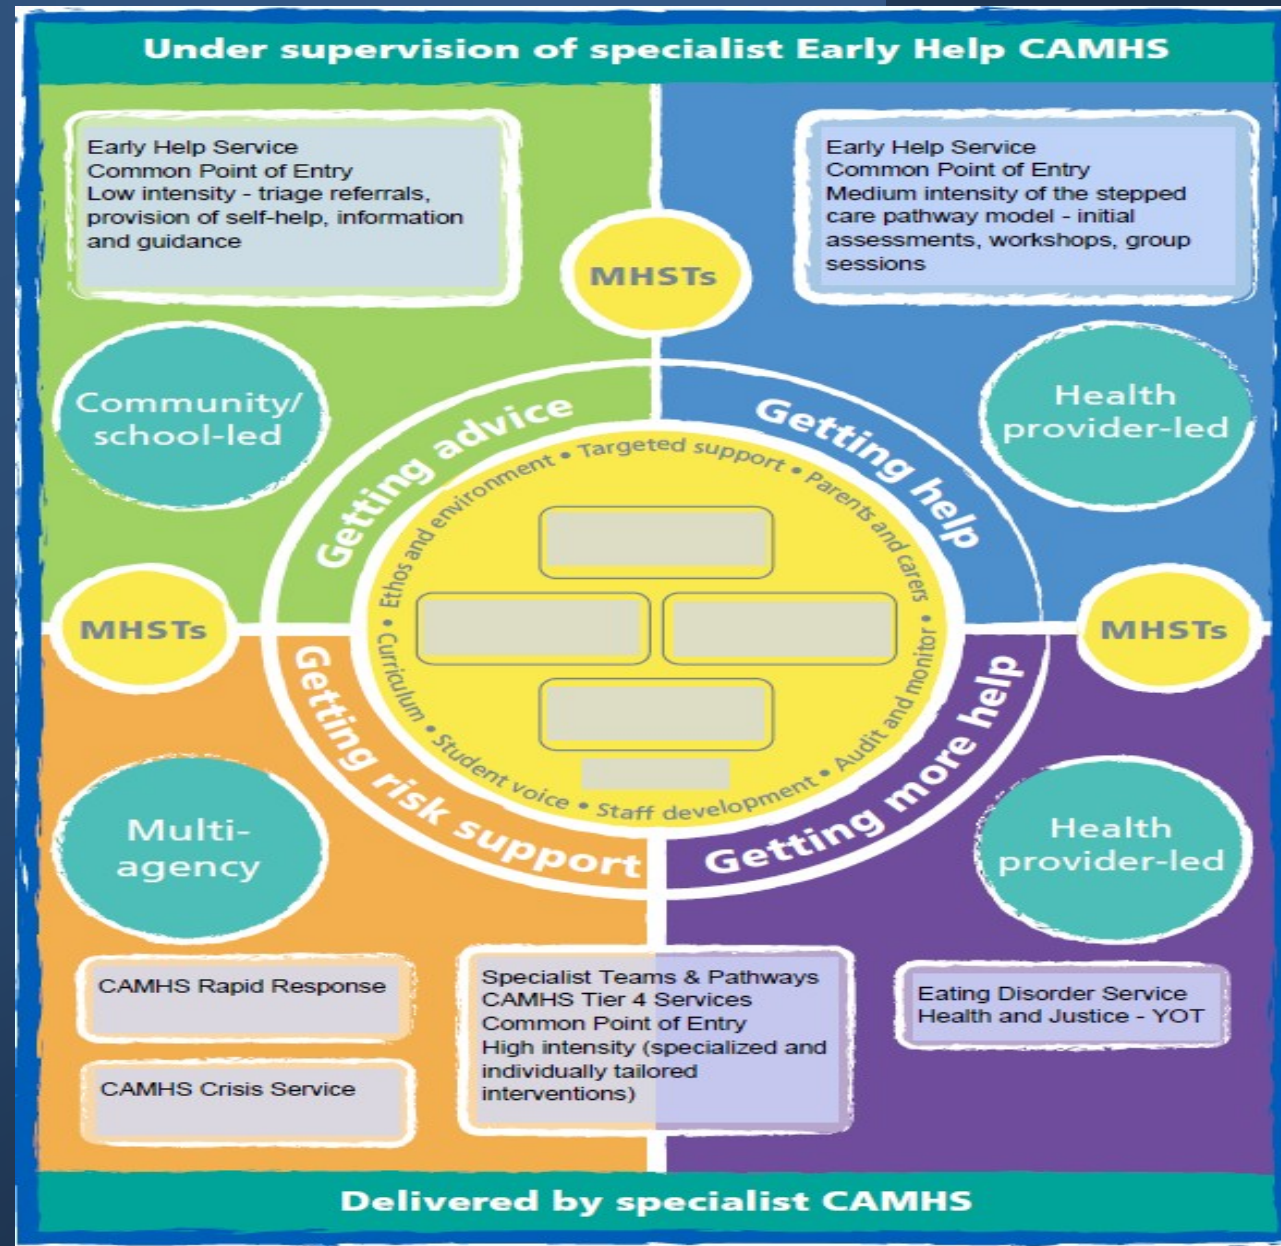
Under supervision of specialist Early Help CAMHS

Early Help Service
Common Point of Entry
Low intensity - triage referrals, provision of self-help, information and guidance

MHSTs

Early Help Service
Common Point of Entry
Medium intensity of the stepped care pathway model - initial assessments, workshops, group sessions

Community/ school-led

Health provider-led

Getting advice

Getting help

Ethos and environment • Targeted support • Parents and carers • Audit and monitor • Staff development • Student voice • Curriculum •

MHSTs

MHSTs

Getting risk support

Getting more help

Multi-agency

Health provider-led

CAMHS Rapid Response

CAMHS Crisis Service

Specialist Teams & Pathways
CAMHS Tier 4 Services
Common Point of Entry
High intensity (specialized and individually tailored interventions)

Eating Disorder Service
Health and Justice - YOT

Delivered by specialist CAMHS